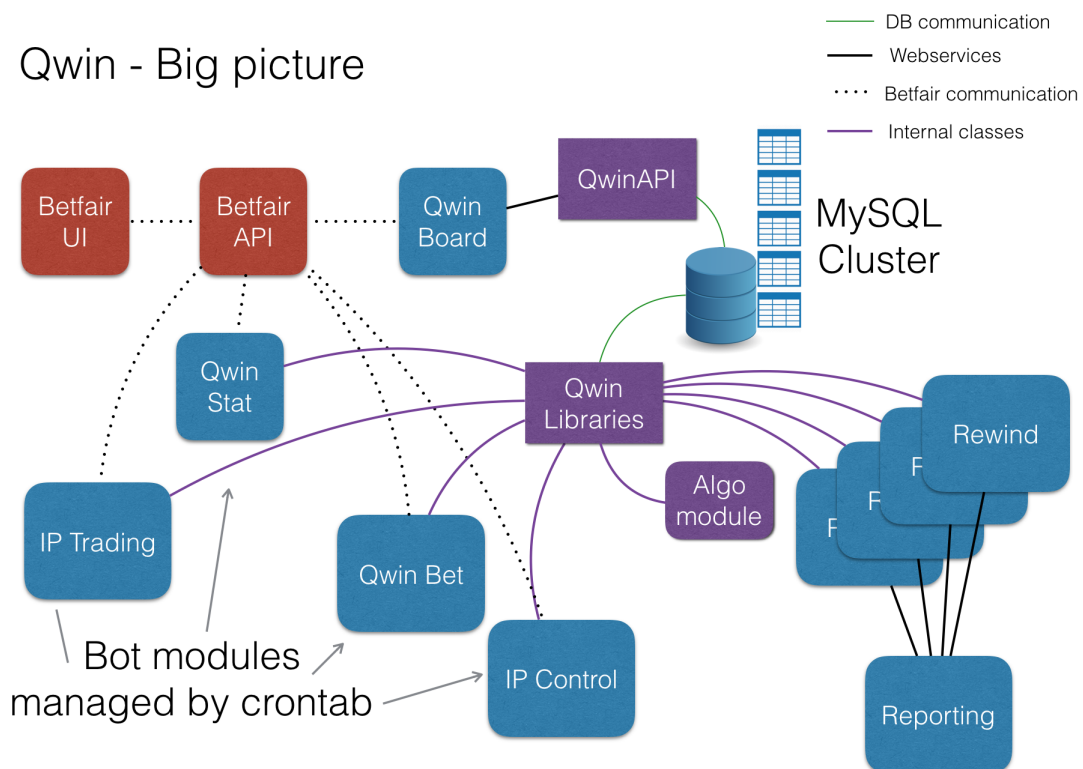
Qwin - Big picture

DB communication
Webservices
Betfair communication
Internal classes

Betfair UI
Betfair API
Qwin Board
QwinAPI
MySQL Cluster
Qwin Stat
Qwin Libraries
Algo module
IP Trading
Qwin Bet
IP Control
F
F
F
Rewind
Reporting

Bot modules managed by crontab